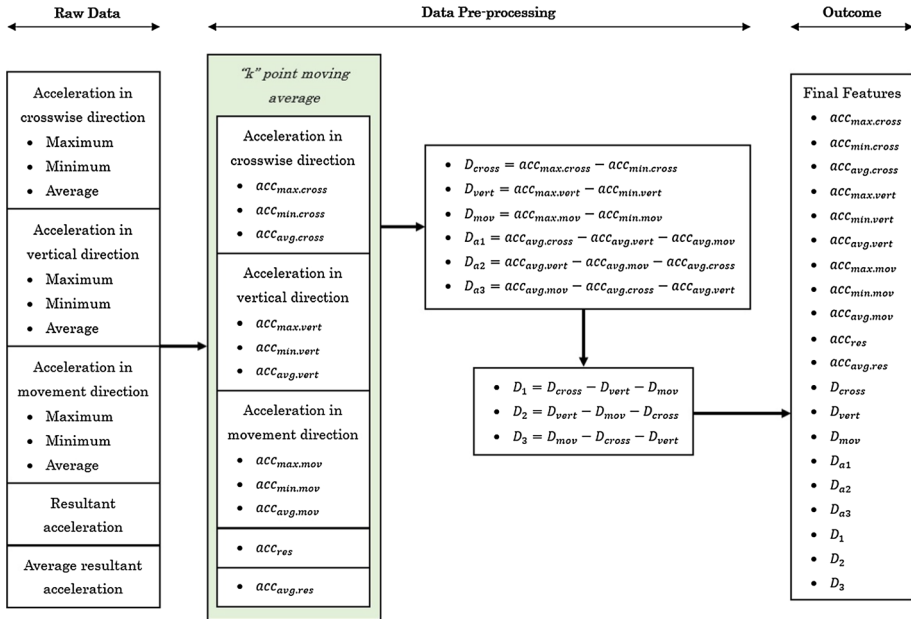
Raw Data

Data Pre-processing

Outcome

Acceleration in crosswise direction
• Maximum
• Minimum
• Average

Acceleration in vertical direction
• Maximum
• Minimum
• Average

Acceleration in movement direction
• Maximum
• Minimum
• Average

Resultant acceleration

Average resultant acceleration

"k" point moving average

Acceleration in crosswise direction
• $acc_{max.cross}$
• $acc_{min.cross}$
• $acc_{avg.cross}$

Acceleration in vertical direction
• $acc_{max.vert}$
• $acc_{min.vert}$
• $acc_{avg.vert}$

Acceleration in movement direction
• $acc_{max.mov}$
• $acc_{min.mov}$
• $acc_{avg.mov}$

• $acc_{res}$

• $acc_{avg.res}$

• $D_{cross} = acc_{max.cross} - acc_{min.cross}$
• $D_{vert} = acc_{max.vert} - acc_{min.vert}$
• $D_{mov} = acc_{max.mov} - acc_{min.mov}$
• $D_{a1} = acc_{avg.cross} - acc_{avg.vert} - acc_{avg.mov}$
• $D_{a2} = acc_{avg.vert} - acc_{avg.mov} - acc_{avg.cross}$
• $D_{a3} = acc_{avg.mov} - acc_{avg.cross} - acc_{avg.vert}$

• $D_1 = D_{cross} - D_{vert} - D_{mov}$
• $D_2 = D_{vert} - D_{mov} - D_{cross}$
• $D_3 = D_{mov} - D_{cross} - D_{vert}$

Final Features
• $acc_{max.cross}$
• $acc_{min.cross}$
• $acc_{avg.cross}$
• $acc_{max.vert}$
• $acc_{min.vert}$
• $acc_{avg.vert}$
• $acc_{max.mov}$
• $acc_{min.mov}$
• $acc_{avg.mov}$
• $acc_{res}$
• $acc_{avg.res}$
• $D_{cross}$
• $D_{vert}$
• $D_{mov}$
• $D_{a1}$
• $D_{a2}$
• $D_{a3}$
• $D_1$
• $D_2$
• $D_3$